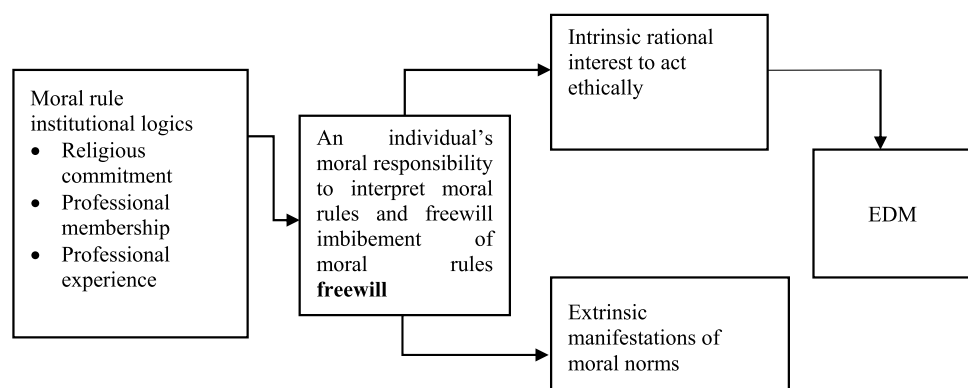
Moral rule institutional logics
- Religious commitment
- Professional membership
- Professional experience

An individual's moral responsibility to interpret moral rules and freewill imbibement of moral rules **freewill**

Intrinsic rational interest to act ethically

Extrinsic manifestations of moral norms

EDM